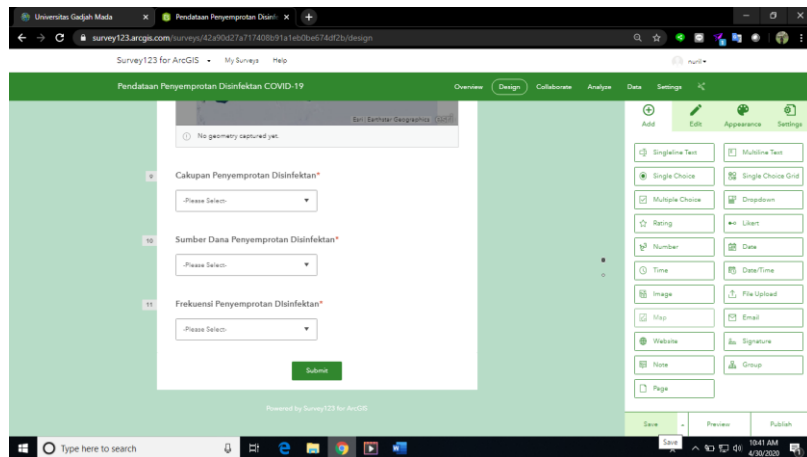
Universitas Gadjah Mada
Pendataan Penyemprotan Disinfe
survey123.arcgis.com/surveys/42a90d27a717408b91a1eb0be674df2b/design

Survey123 for ArcGIS ▾ My Surveys Help
nuril ▾

Pendataan Penyemprotan Disinfektan COVID-19
Overview Design Collaborate Analyze Data Settings

Esri, Earthstar Geographics
No geometry captured yet.

9
Cakupan Penyemprotan Disinfektan*
-Please Select-

10
Sumber Dana Penyemprotan Disinfektan*
-Please Select-

11
Frekuensi Penyemprotan Disinfektan*
-Please Select-

Submit

Powered by Survey123 for ArcGIS

Add Edit Appearance Settings

Singleline Text
Multiline Text
Single Choice
Single Choice Grid
Multiple Choice
Dropdown
Rating
Likert
Number
Date
Time
Date/Time
Image
File Upload
Map
Email
Website
Signature
Note
Group
Page

Save Preview Publish
Save

Type here to search
10:41 AM
4/30/2020